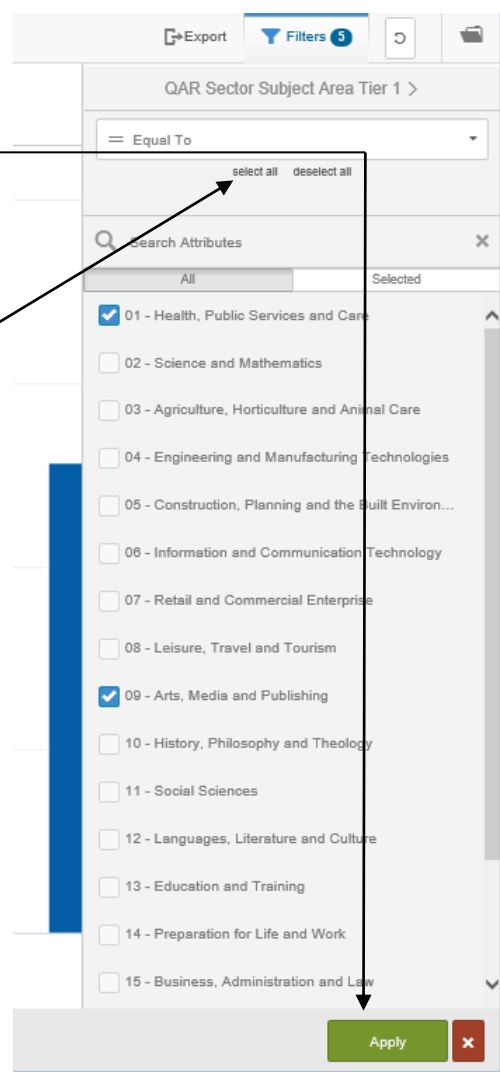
Export
Filters 5

QAR Sector Subject Area Tier 1 >

Equal To

select all deselect all

Search Attributes

All
Selected

01 - Health, Public Services and Care
02 - Science and Mathematics
03 - Agriculture, Horticulture and Animal Care
04 - Engineering and Manufacturing Technologies
05 - Construction, Planning and the Built Environ...
06 - Information and Communication Technology
07 - Retail and Commercial Enterprise
08 - Leisure, Travel and Tourism
09 - Arts, Media and Publishing
10 - History, Philosophy and Theology
11 - Social Sciences
12 - Languages, Literature and Culture
13 - Education and Training
14 - Preparation for Life and Work
15 - Business, Administration and Law

Apply